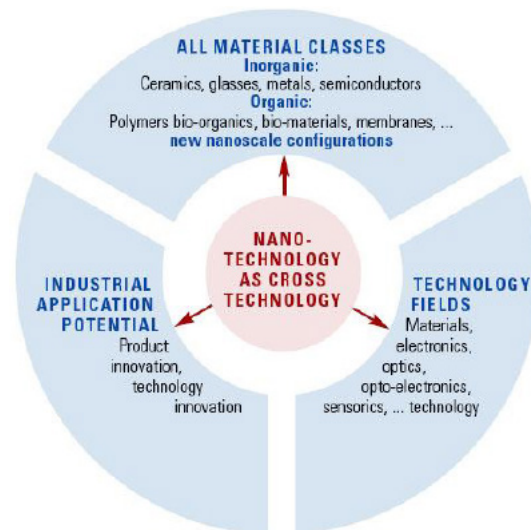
ALL MATERIAL CLASSES
Inorganic:
Ceramics, glasses, metals, semiconductors
Organic:
Polymers bio-organics, bio-materials, membranes, ...
new nanoscale configurations

NANO-TECHNOLOGY AS CROSS TECHNOLOGY

INDUSTRIAL APPLICATION POTENTIAL
Product innovation, technology innovation

TECHNOLOGY FIELDS
Materials, electronics, optics, opto-electronics, sensorics, ... technology